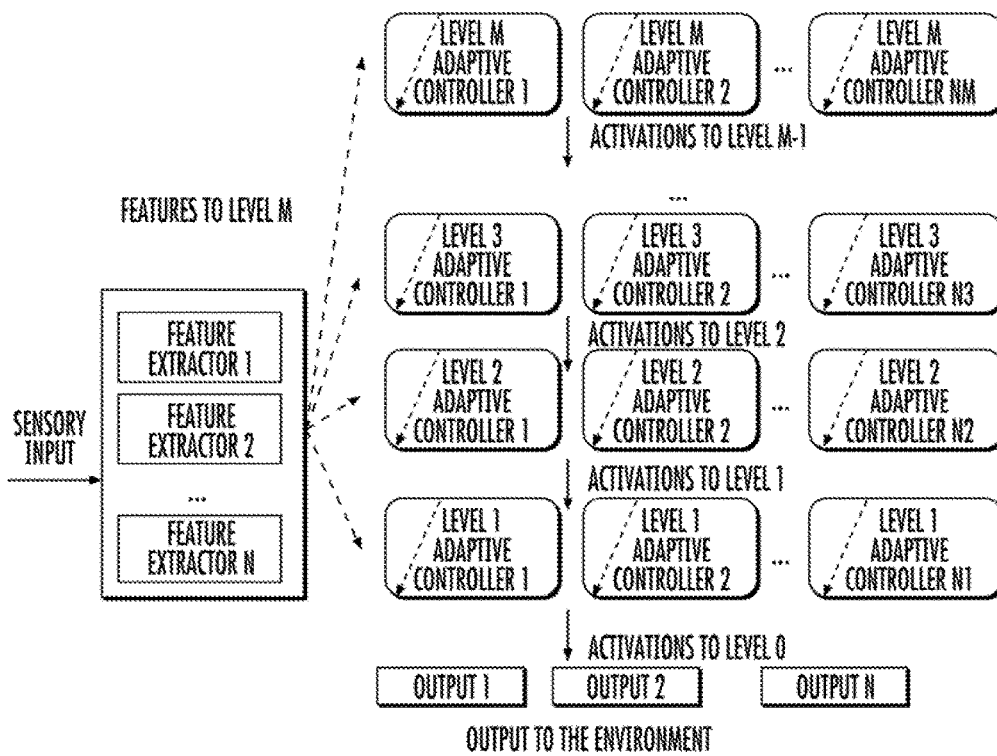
LEVEL M ADAPTIVE CONTROLLER 1

LEVEL M ADAPTIVE CONTROLLER 2

...

LEVEL M ADAPTIVE CONTROLLER NM

ACTIVATIONS TO LEVEL M-1

FEATURES TO LEVEL M

...

LEVEL 3 ADAPTIVE CONTROLLER 1

LEVEL 3 ADAPTIVE CONTROLLER 2

...

LEVEL 3 ADAPTIVE CONTROLLER N3

ACTIVATIONS TO LEVEL 2

SENSORY INPUT

FEATURE EXTRACTOR 1

FEATURE EXTRACTOR 2

...

FEATURE EXTRACTOR N

LEVEL 2 ADAPTIVE CONTROLLER 1

LEVEL 2 ADAPTIVE CONTROLLER 2

...

LEVEL 2 ADAPTIVE CONTROLLER N2

ACTIVATIONS TO LEVEL 1

LEVEL 1 ADAPTIVE CONTROLLER 1

LEVEL 1 ADAPTIVE CONTROLLER 2

...

LEVEL 1 ADAPTIVE CONTROLLER N1

ACTIVATIONS TO LEVEL 0

OUTPUT 1

OUTPUT 2

OUTPUT N

OUTPUT TO THE ENVIRONMENT